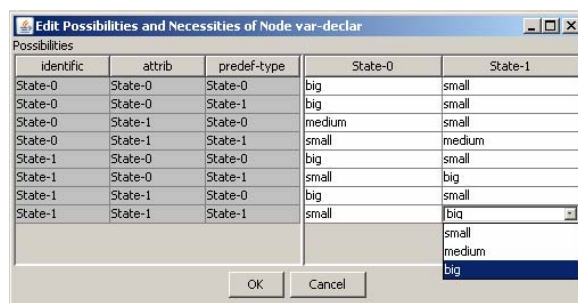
Edit Possibilities and Necessities of Node var-declar

Possibilities

| identific | attrib | predef-type | State-0 | State-1 |
|---|---|---|---|---|
| State-0 | State-0 | State-0 | big | small |
| State-0 | State-0 | State-1 | big | small |
| State-0 | State-1 | State-0 | medium | small |
| State-0 | State-1 | State-1 | small | medium |
| State-1 | State-0 | State-0 | big | small |
| State-1 | State-0 | State-1 | small | big |
| State-1 | State-1 | State-0 | big | small |
| State-1 | State-1 | State-1 | small | big |

small
medium
big

OK Cancel